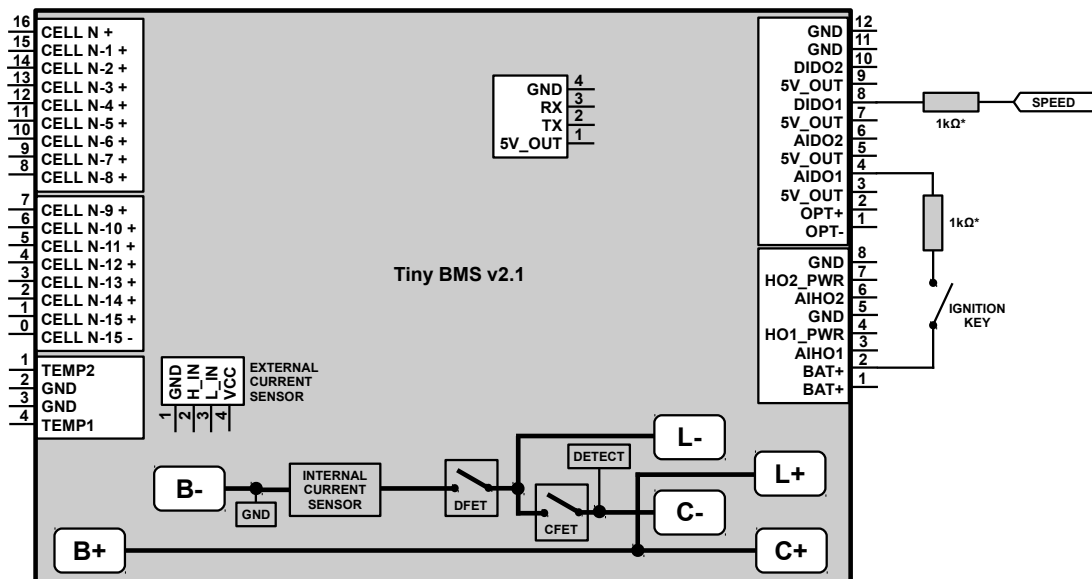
16 CELL N +
15 CELL N-1 +
14 CELL N-2 +
13 CELL N-3 +
12 CELL N-4 +
11 CELL N-5 +
10 CELL N-6 +
9 CELL N-7 +
8 CELL N-8 +

7 CELL N-9 +
6 CELL N-10 +
5 CELL N-11 +
4 CELL N-12 +
3 CELL N-13 +
2 CELL N-14 +
1 CELL N-15 +
0 CELL N-15 -

1 TEMP2
2 GND
3 GND
4 TEMP1

GND 4
RX 3
TX 2
5V_OUT 1

Tiny BMS v2.1

GND H_IN L_IN VCC
1 2 3 4
EXTERNAL CURRENT SENSOR

GND 12
GND 11
DIDO2 10
5V_OUT 9
DIDO1 8
5V_OUT 7
AIDO2 6
5V_OUT 5
AIDO1 4
5V_OUT 3
OPT+ 2
OPT- 1

1kΩ*
SPEED
1kΩ*

GND 8
HO2_PWR 7
AIHO2 6
GND 5
HO1_PWR 4
AIHO1 3
BAT+ 2
BAT+ 1

IGNITION KEY

B-
GND
INTERNAL CURRENT SENSOR
DFET
DETECT
CFET
L-
L+
C-
B+
C+